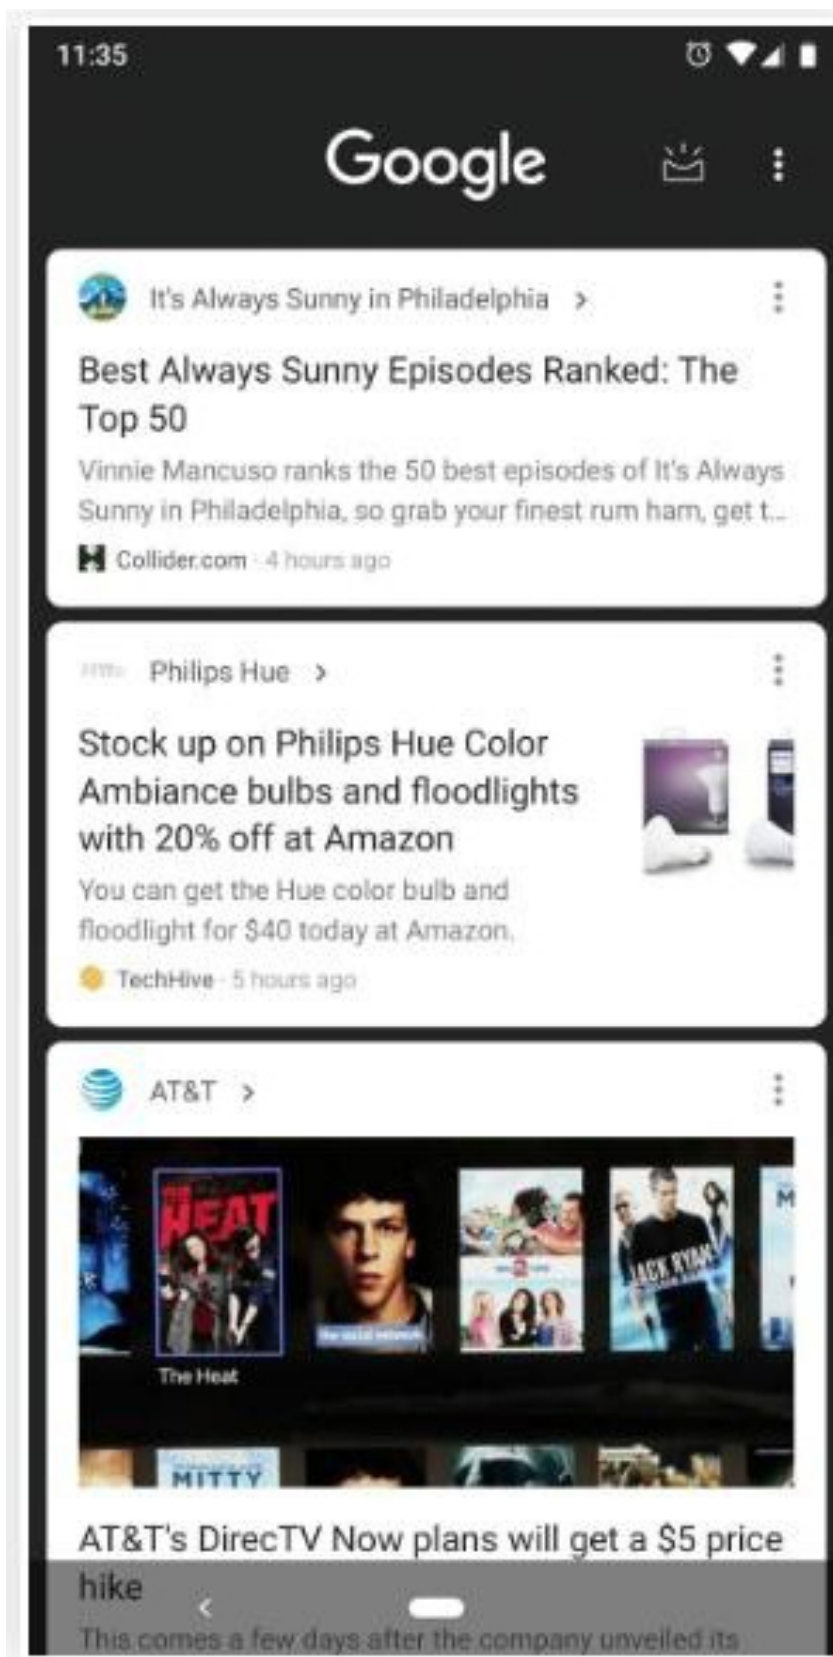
11:35

Google

It's Always Sunny in Philadelphia >

Best Always Sunny Episodes Ranked: The Top 50

Vinnie Mancuso ranks the 50 best episodes of It's Always Sunny in Philadelphia, so grab your finest rum ham, get t...

Collider.com · 4 hours ago

Philips Hue >

Stock up on Philips Hue Color Ambiance bulbs and floodlights with 20% off at Amazon

You can get the Hue color bulb and floodlight for $40 today at Amazon.

TechHive · 5 hours ago

AT&T >

HEAT

The Heat

JACK RYAN

MITTY

AT&T's DirecTV Now plans will get a $5 price hike

This comes a few days after the company unveiled its